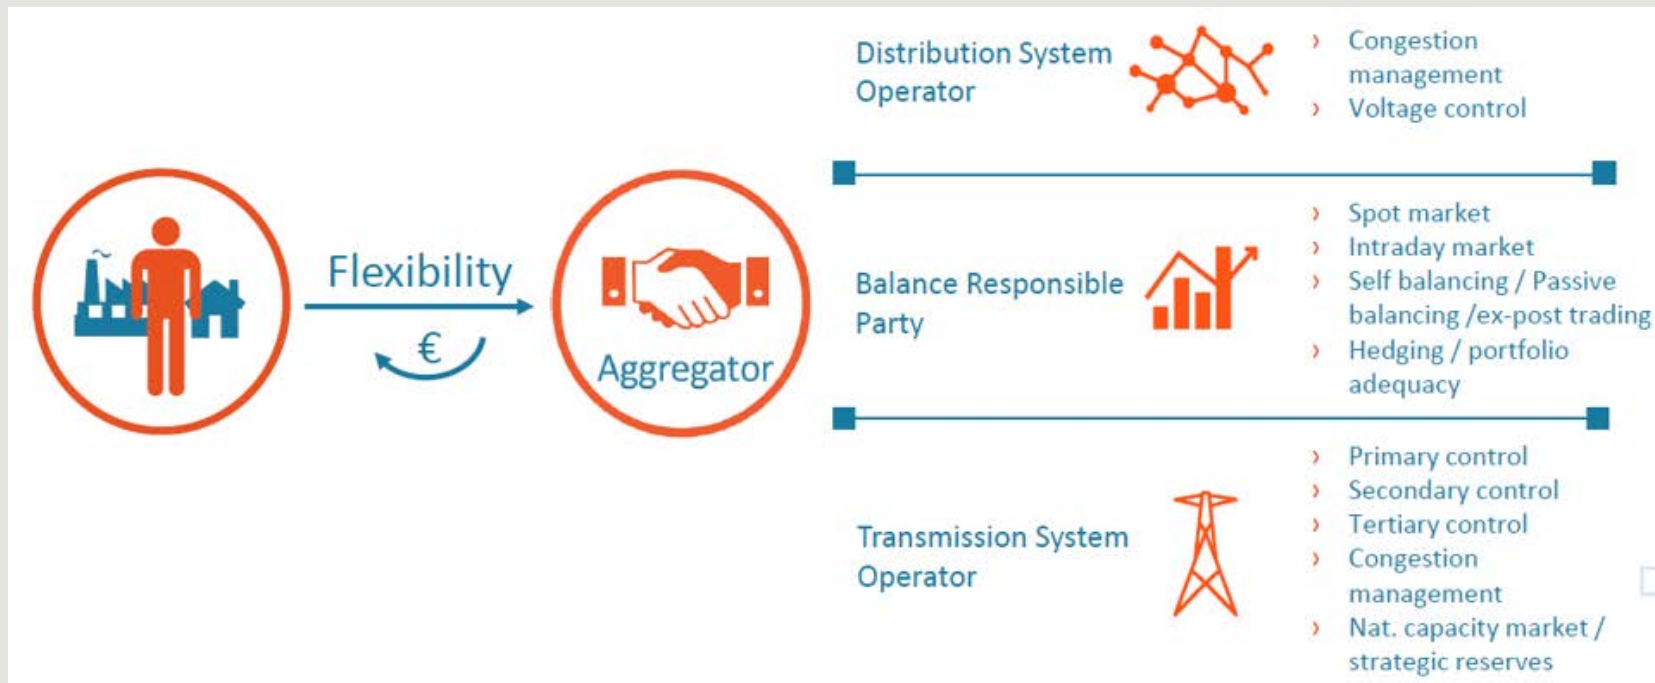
Flexibility

€

Aggregator

Distribution System Operator

› Congestion management
› Voltage control

Balance Responsible Party

› Spot market
› Intraday market
› Self balancing / Passive balancing /ex-post trading
› Hedging / portfolio adequacy

Transmission System Operator

› Primary control
› Secondary control
› Tertiary control
› Congestion management
› Nat. capacity market / strategic reserves